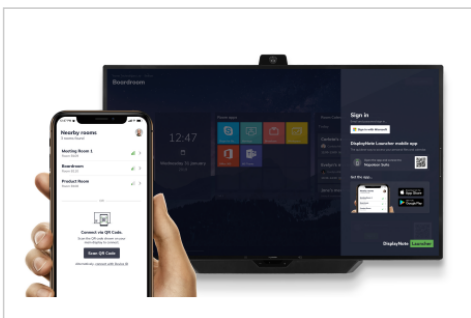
Nearby rooms

Meeting Room 1

Boardroom

Product Room

Connect via QR Code

Scan QR Code

Boardroom

12:47

Wednesday 15 January

Sign in

Sign in with Microsoft

DisplayNote Launcher mobile app

Get the app

App Store

Google Play

DisplayNote Launcher